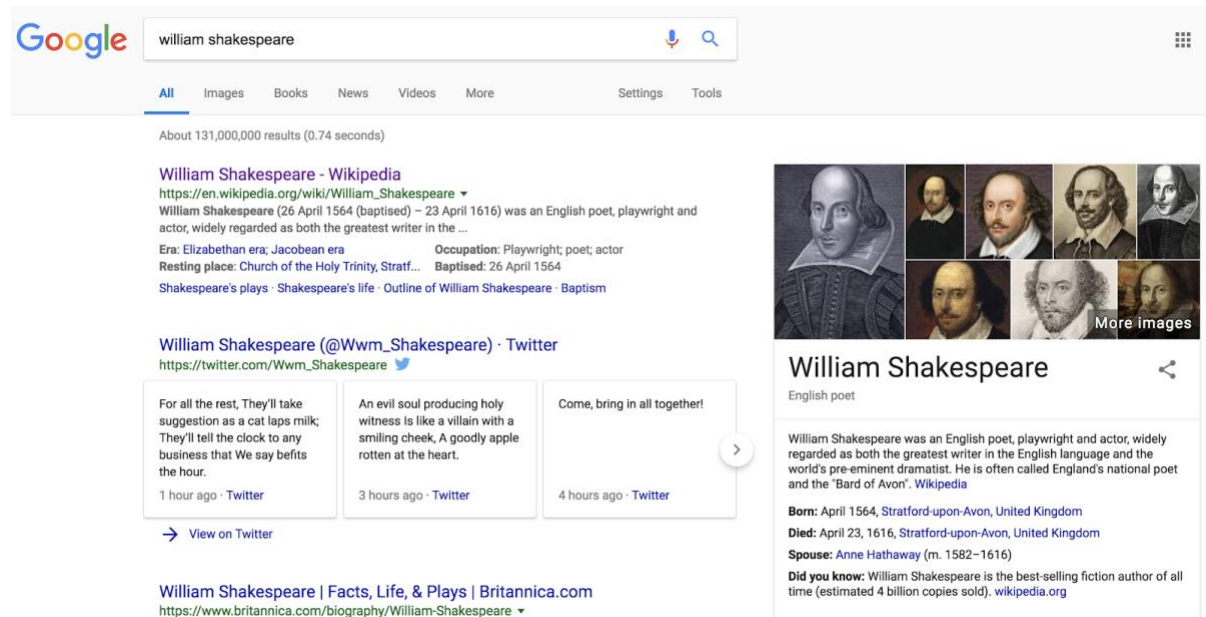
Google

william shakespeare

All Images Books News Videos More Settings Tools

About 131,000,000 results (0.74 seconds)

William Shakespeare - Wikipedia
https://en.wikipedia.org/wiki/William_Shakespeare ▾
William Shakespeare (26 April 1564 (baptised) – 23 April 1616) was an English poet, playwright and actor, widely regarded as both the greatest writer in the ...
Era: Elizabethan era; Jacobean era
Occupation: Playwright; poet; actor
Resting place: Church of the Holy Trinity, Stratf...
Baptised: 26 April 1564
Shakespeare's plays · Shakespeare's life · Outline of William Shakespeare · Baptism

William Shakespeare (@Wwm_Shakespeare) · Twitter
https://twitter.com/Wwm_Shakespeare

For all the rest, They'll take suggestion as a cat laps milk; They'll tell the clock to any business that We say befits the hour.
1 hour ago · Twitter

An evil soul producing holy witness Is like a villain with a smiling cheek, A goodly apple rotten at the heart.
3 hours ago · Twitter

Come, bring in all together!
4 hours ago · Twitter

→ View on Twitter

William Shakespeare | Facts, Life, & Plays | Britannica.com
https://www.britannica.com/biography/William-Shakespeare ▾

More images

William Shakespeare
English poet

William Shakespeare was an English poet, playwright and actor, widely regarded as both the greatest writer in the English language and the world's pre-eminent dramatist. He is often called England's national poet and the "Bard of Avon". Wikipedia

Born: April 1564, Stratford-upon-Avon, United Kingdom
Died: April 23, 1616, Stratford-upon-Avon, United Kingdom
Spouse: Anne Hathaway (m. 1582–1616)
Did you know: William Shakespeare is the best-selling fiction author of all time (estimated 4 billion copies sold). wikipedia.org